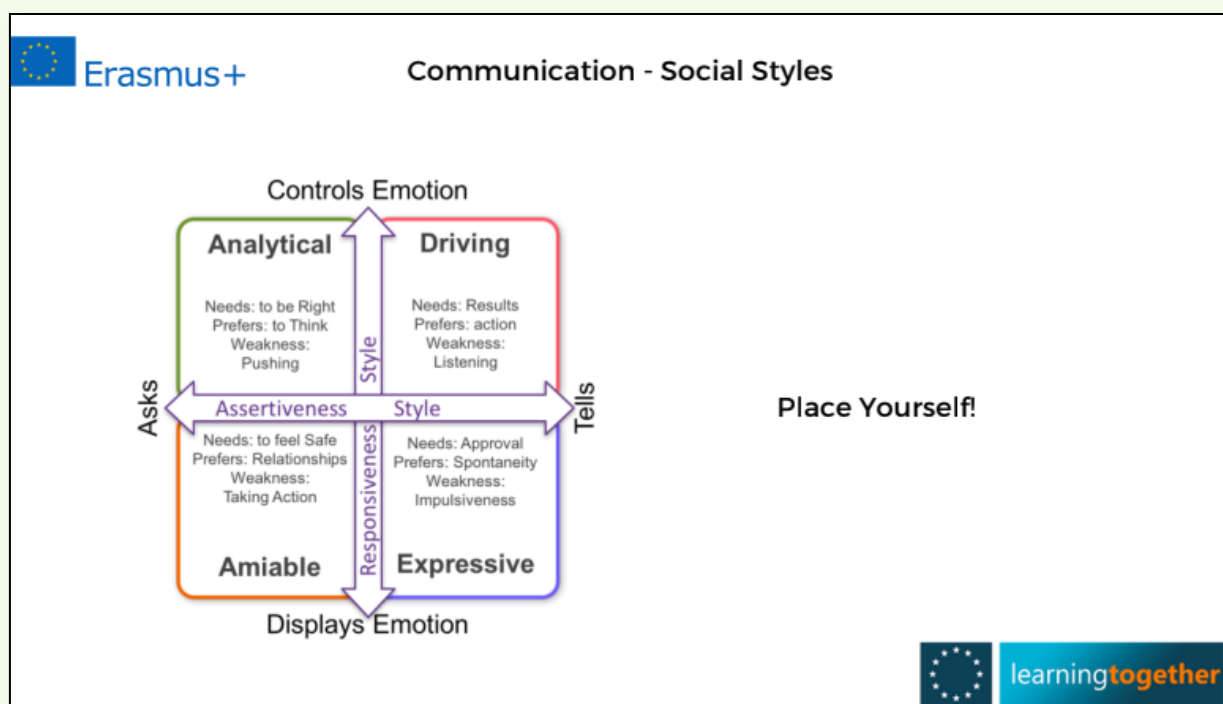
Erasmus+

Communication - Social Styles

Controls Emotion

Analytical

Needs: to be Right
Prefers: to Think
Weakness:
Pushing

Driving

Needs: Results
Prefers: action
Weakness:
Listening

Style

Asks

Assertiveness Style

Tells

Needs: to feel Safe
Prefers: Relationships
Weakness:
Taking Action

Amiable

Responsiveness

Needs: Approval
Prefers: Spontaneity
Weakness:
Impulsiveness

Expressive

Displays Emotion

Place Yourself!

learningtogether